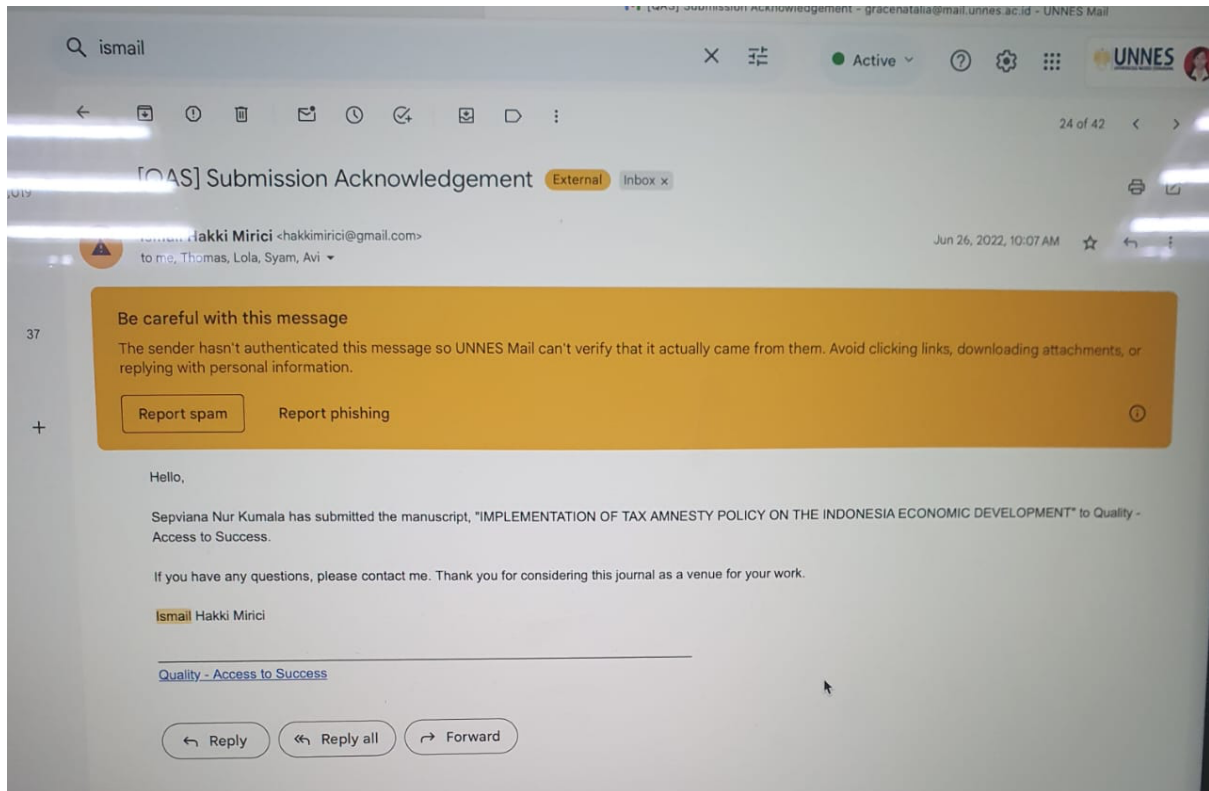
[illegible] Submission Acknowledgement - gracenatalia@mail.unnes.ac.id - UNNES Mail

ismail

Active

UNNES

24 of 42

[QAS] Submission Acknowledgement External Inbox ×

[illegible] Hakki Mirici <hakkimirici@gmail.com>
to me, Thomas, Lola, Syam, Avi

Jun 26, 2022, 10:07 AM

37

Be careful with this message
The sender hasn't authenticated this message so UNNES Mail can't verify that it actually came from them. Avoid clicking links, downloading attachments, or replying with personal information.

Report spam Report phishing

Hello,

Sepviana Nur Kumala has submitted the manuscript, "IMPLEMENTATION OF TAX AMNESTY POLICY ON THE INDONESIA ECONOMIC DEVELOPMENT" to Quality - Access to Success.

If you have any questions, please contact me. Thank you for considering this journal as a venue for your work.

Ismail Hakki Mirici

Quality - Access to Success

Reply Reply all Forward